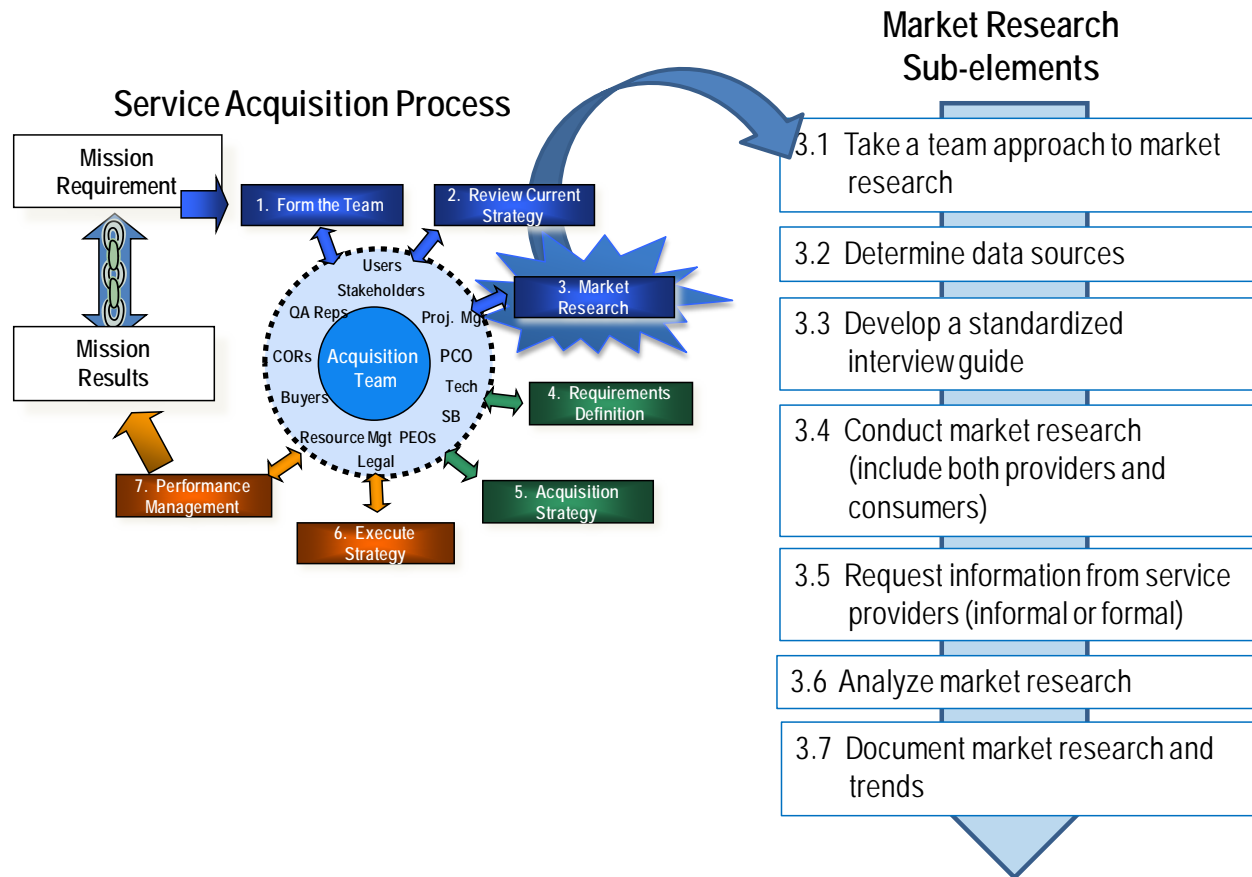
Service Acquisition Process

Mission Requirement

Mission Results

1. Form the Team

2. Review Current Strategy

3. Market Research

4. Requirements Definition

5. Acquisition Strategy

6. Execute Strategy

7. Performance Management

Users
Stakeholders
QA Reps
Proj. Mgt
CORs
Acquisition Team
PCO
Tech
Buyers
SB
Resource Mgt
PEOs
Legal

Market Research Sub-elements

3.1 Take a team approach to market research

3.2 Determine data sources

3.3 Develop a standardized interview guide

3.4 Conduct market research (include both providers and consumers)

3.5 Request information from service providers (informal or formal)

3.6 Analyze market research

3.7 Document market research and trends